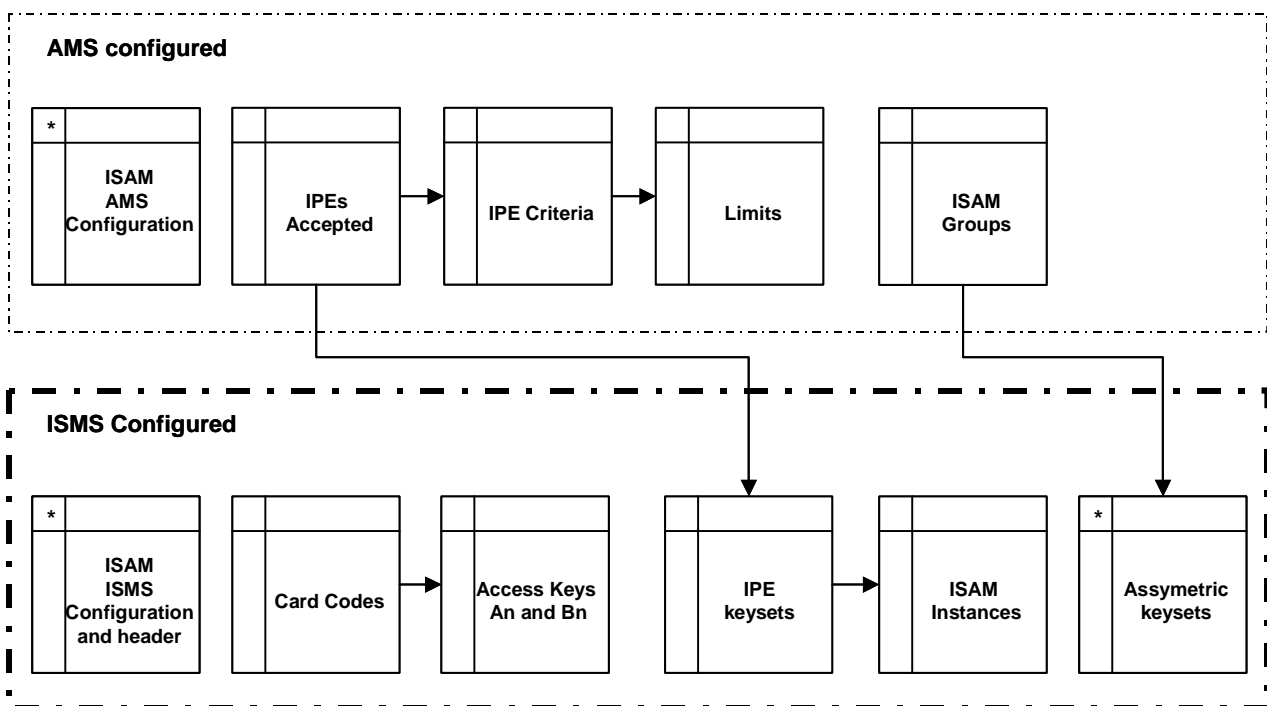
AMS configured

*

ISAM AMS Configuration

IPEs Accepted

IPE Criteria

Limits

ISAM Groups

ISMS Configured

*

ISAM ISMS Configuration and header

Card Codes

Access Keys An and Bn

IPE keysets

ISAM Instances

*

Assymetric keysets